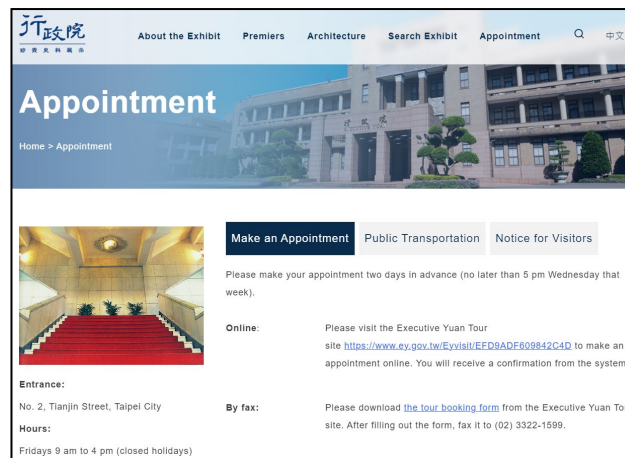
行政院
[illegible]

About the Exhibit Premiers Architecture Search Exhibit Appointment 中文

Appointment

Home > Appointment

Make an Appointment Public Transportation Notice for Visitors

Please make your appointment two days in advance (no later than 5 pm Wednesday that week).

Online: Please visit the Executive Yuan Tour site https://www.ey.gov.tw/Eyvisit/EFD9ADF609842C4D to make an appointment online. You will receive a confirmation from the system

By fax: Please download the tour booking form from the Executive Yuan To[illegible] site. After filling out the form, fax it to (02) 3322-1599.

Entrance:
No. 2, Tianjin Street, Taipei City

Hours:
Fridays 9 am to 4 pm (closed holidays)